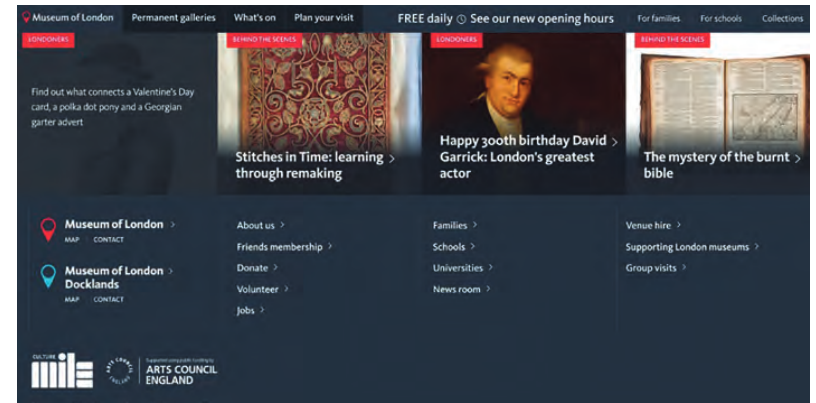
Museum of London | Permanent galleries | What's on | Plan your visit | FREE daily See our new opening hours | For families | For schools | Collections

LONDONERS

Find out what connects a Valentine's Day card, a polka dot pony and a Georgian garter advert

BEHIND THE SCENES

Stitches in Time: learning through remaking ›

LONDONERS

Happy 300th birthday David Garrick: London's greatest actor ›

BEHIND THE SCENES

The mystery of the burnt bible ›

Museum of London ›
MAP | CONTACT

Museum of London Docklands ›
MAP | CONTACT

About us ›
Friends membership ›
Donate ›
Volunteer ›
Jobs ›

Families ›
Schools ›
Universities ›
News room ›

Venue hire ›
Supporting London museums ›
Group visits ›

CULTURE mile

ARTS COUNCIL ENGLAND

Supported using public funding by
ARTS COUNCIL ENGLAND